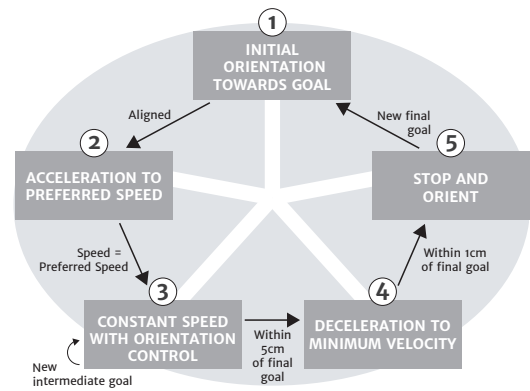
1
INITIAL ORIENTATION TOWARDS GOAL

Aligned

2
ACCELERATION TO PREFERRED SPEED

Speed = Preferred Speed

3
CONSTANT SPEED WITH ORIENTATION CONTROL

New intermediate goal

Within 5cm of final goal

4
DECELERATION TO MINIMUM VELOCITY

Within 1cm of final goal

5
STOP AND ORIENT

New final goal